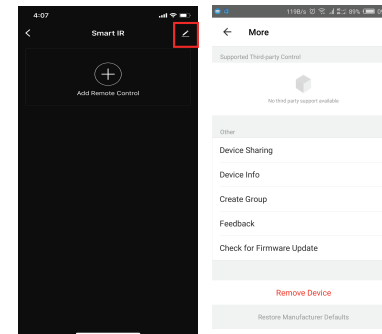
4:07

Smart IR

Add Remote Control

119B/s 85%

More

Supported Third-party Control

No third party support available

Other

Device Sharing

Device Info

Create Group

Feedback

Check for Firmware Update

Remove Device

Restore Manufacturer Defaults